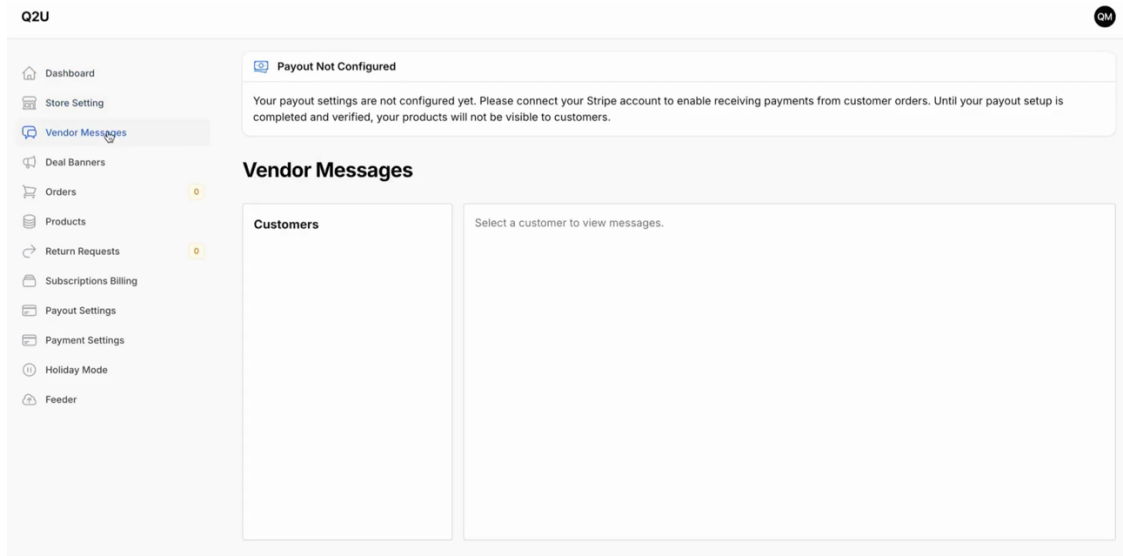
Q2U

QM

Dashboard
Store Setting
Vendor Messages
Deal Banners
Orders 0
Products
Return Requests 0
Subscriptions Billing
Payout Settings
Payment Settings
Holiday Mode
Feeder

Payout Not Configured

Your payout settings are not configured yet. Please connect your Stripe account to enable receiving payments from customer orders. Until your payout setup is completed and verified, your products will not be visible to customers.

Vendor Messages

Customers

Select a customer to view messages.